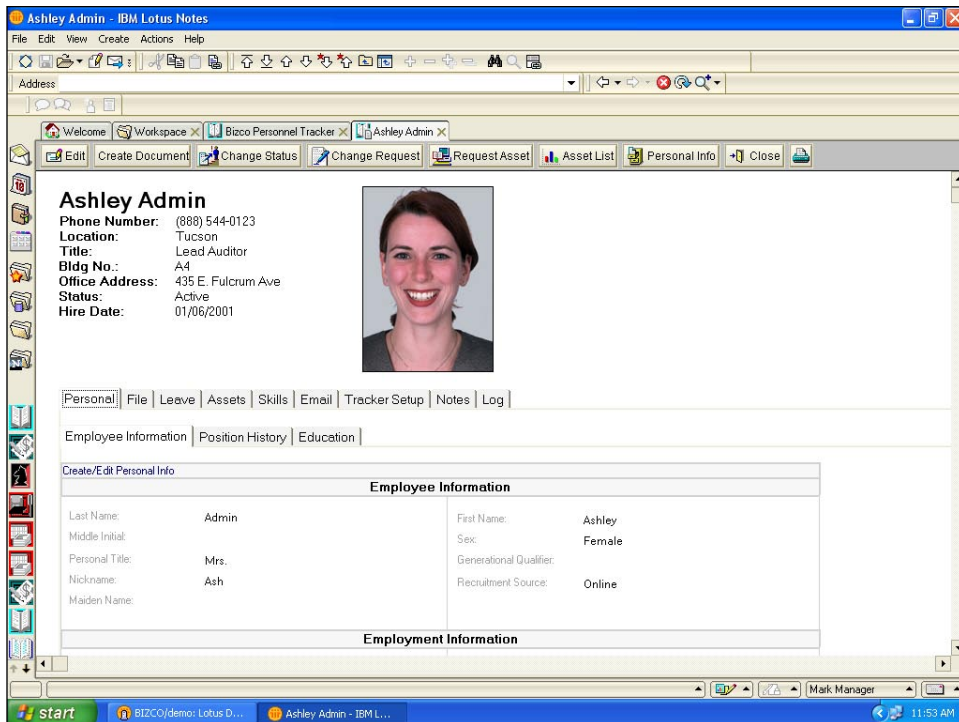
Ashley Admin - IBM Lotus Notes

File Edit View Create Actions Help

Address

Welcome | Workspace | Bizco Personnel Tracker | Ashley Admin

Edit | Create Document | Change Status | Change Request | Request Asset | Asset List | Personal Info | Close

Ashley Admin
Phone Number: (888) 544-0123
Location: Tucson
Title: Lead Auditor
Bldg No.: A4
Office Address: 435 E. Fulcrum Ave
Status: Active
Hire Date: 01/06/2001

Personal | File | Leave | Assets | Skills | Email | Tracker Setup | Notes | Log

Employee Information | Position History | Education

Create/Edit Personal Info

Employee Information

| | | | |
|---|---|---|---|
| Last Name: | Admin | First Name: | Ashley |
| Middle Initial: | | Sex: | Female |
| Personal Title: | Mrs. | Generational Qualifier: | |
| Nickname: | Ash | Recruitment Source: | Online |
| Maiden Name: | | | |

Employment Information

Mark Manager

start | BIZCO/demo: Lotus D... | Ashley Admin - IBM L... | 11:53 AM